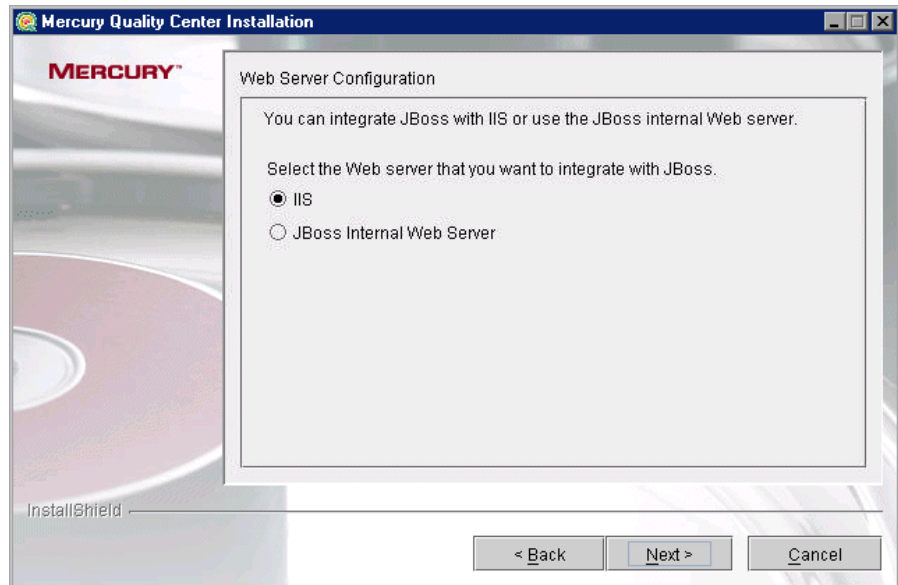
Mercury Quality Center Installation

MERCURY™

Web Server Configuration

You can integrate JBoss with IIS or use the JBoss internal Web server.

Select the Web server that you want to integrate with JBoss.

IIS

JBoss Internal Web Server

InstallShield

< Back

Next >

Cancel